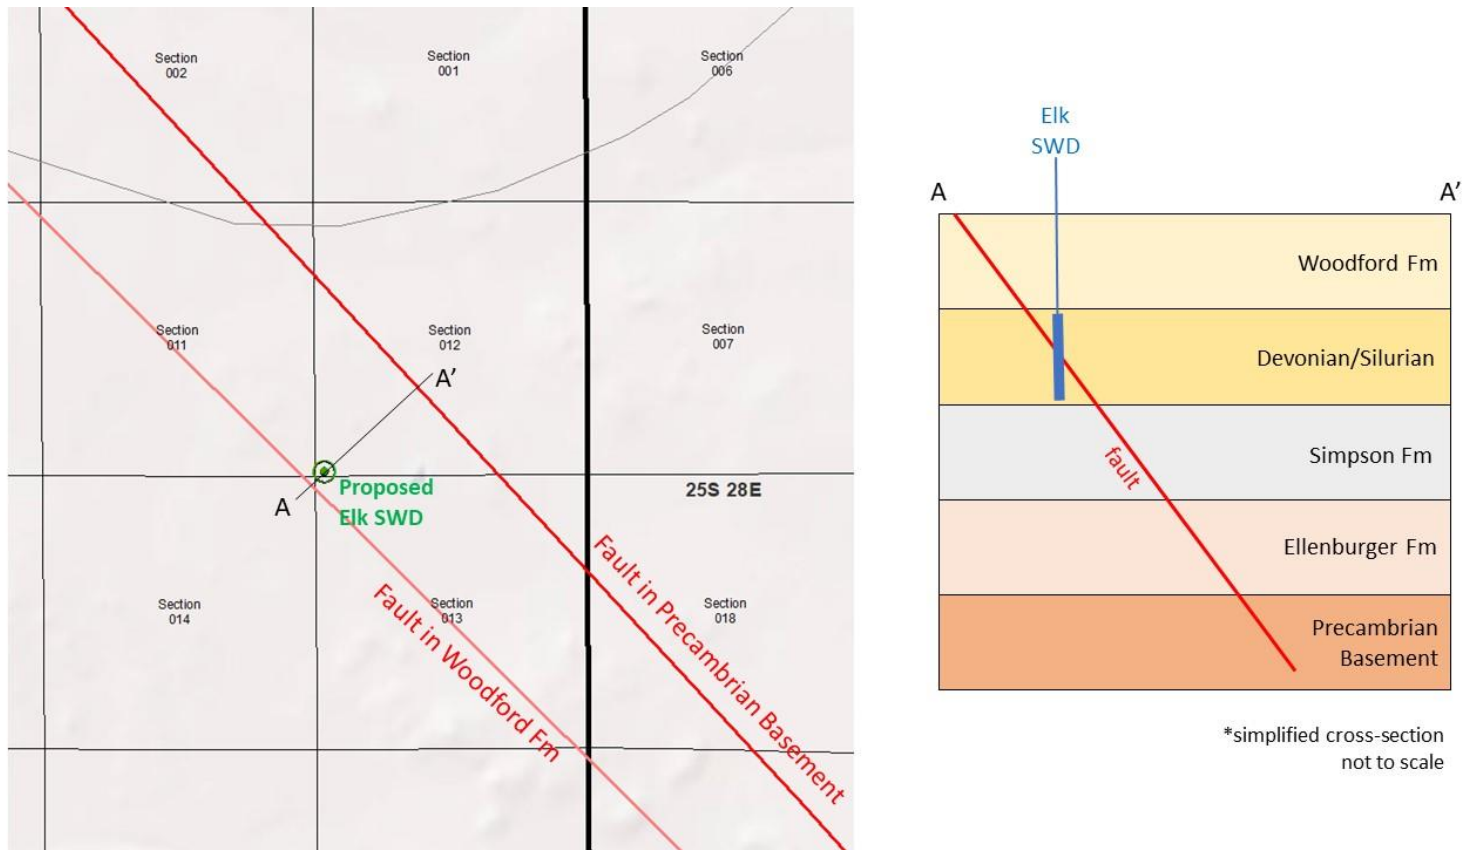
Section
002

Section
001

Section
006

Section
011

Section
012

Section
007

A'

A

Proposed
Elk SWD

25S 28E

Section
014

Section
013

Section
018

Fault in Woodford Fm

Fault in Precambrian Basement

Elk
SWD

A

A'

Woodford Fm

Devonian/Silurian

Simpson Fm

fault

Ellenburger Fm

Precambrian
Basement

*simplified cross-section
not to scale